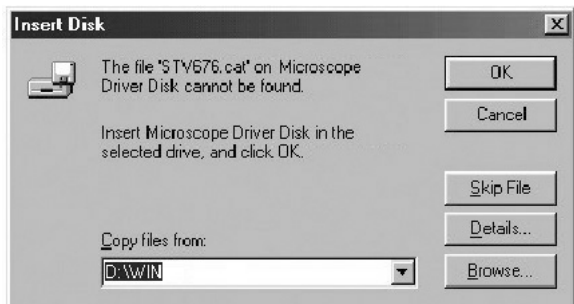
Insert Disk

The file "STV676.cat" on Microscope Driver Disk cannot be found.

Insert Microscope Driver Disk in the selected drive, and click OK.

Copy files from:

D:\WIN

OK

Cancel

Skip File

Details...

Browse...